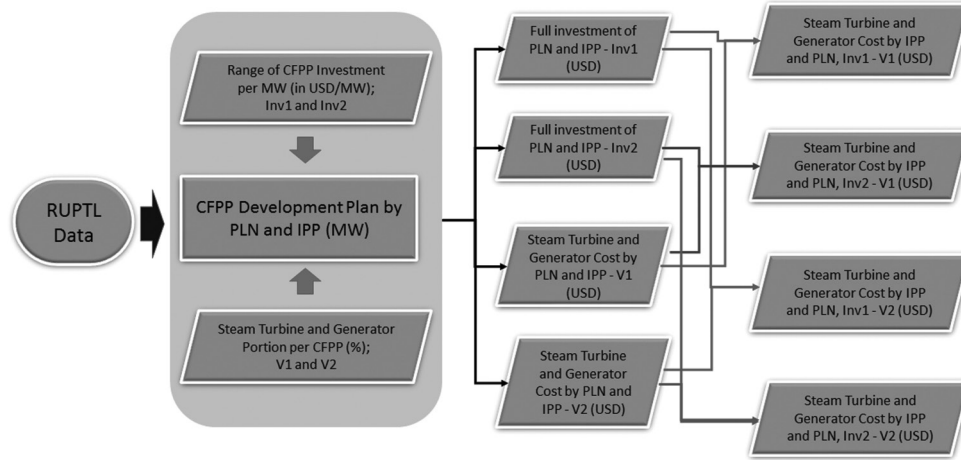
RUPTL Data

Range of CFPP Investment per MW (in USD/MW); Inv1 and Inv2

CFPP Development Plan by PLN and IPP (MW)

Steam Turbine and Generator Portion per CFPP (%); V1 and V2

Full investment of PLN and IPP - Inv1 (USD)

Full investment of PLN and IPP - Inv2 (USD)

Steam Turbine and Generator Cost by PLN and IPP - V1 (USD)

Steam Turbine and Generator Cost by PLN and IPP - V2 (USD)

Steam Turbine and Generator Cost by IPP and PLN, Inv1 - V1 (USD)

Steam Turbine and Generator Cost by IPP and PLN, Inv2 - V1 (USD)

Steam Turbine and Generator Cost by IPP and PLN, Inv1 - V2 (USD)

Steam Turbine and Generator Cost by IPP and PLN, Inv2 - V2 (USD)